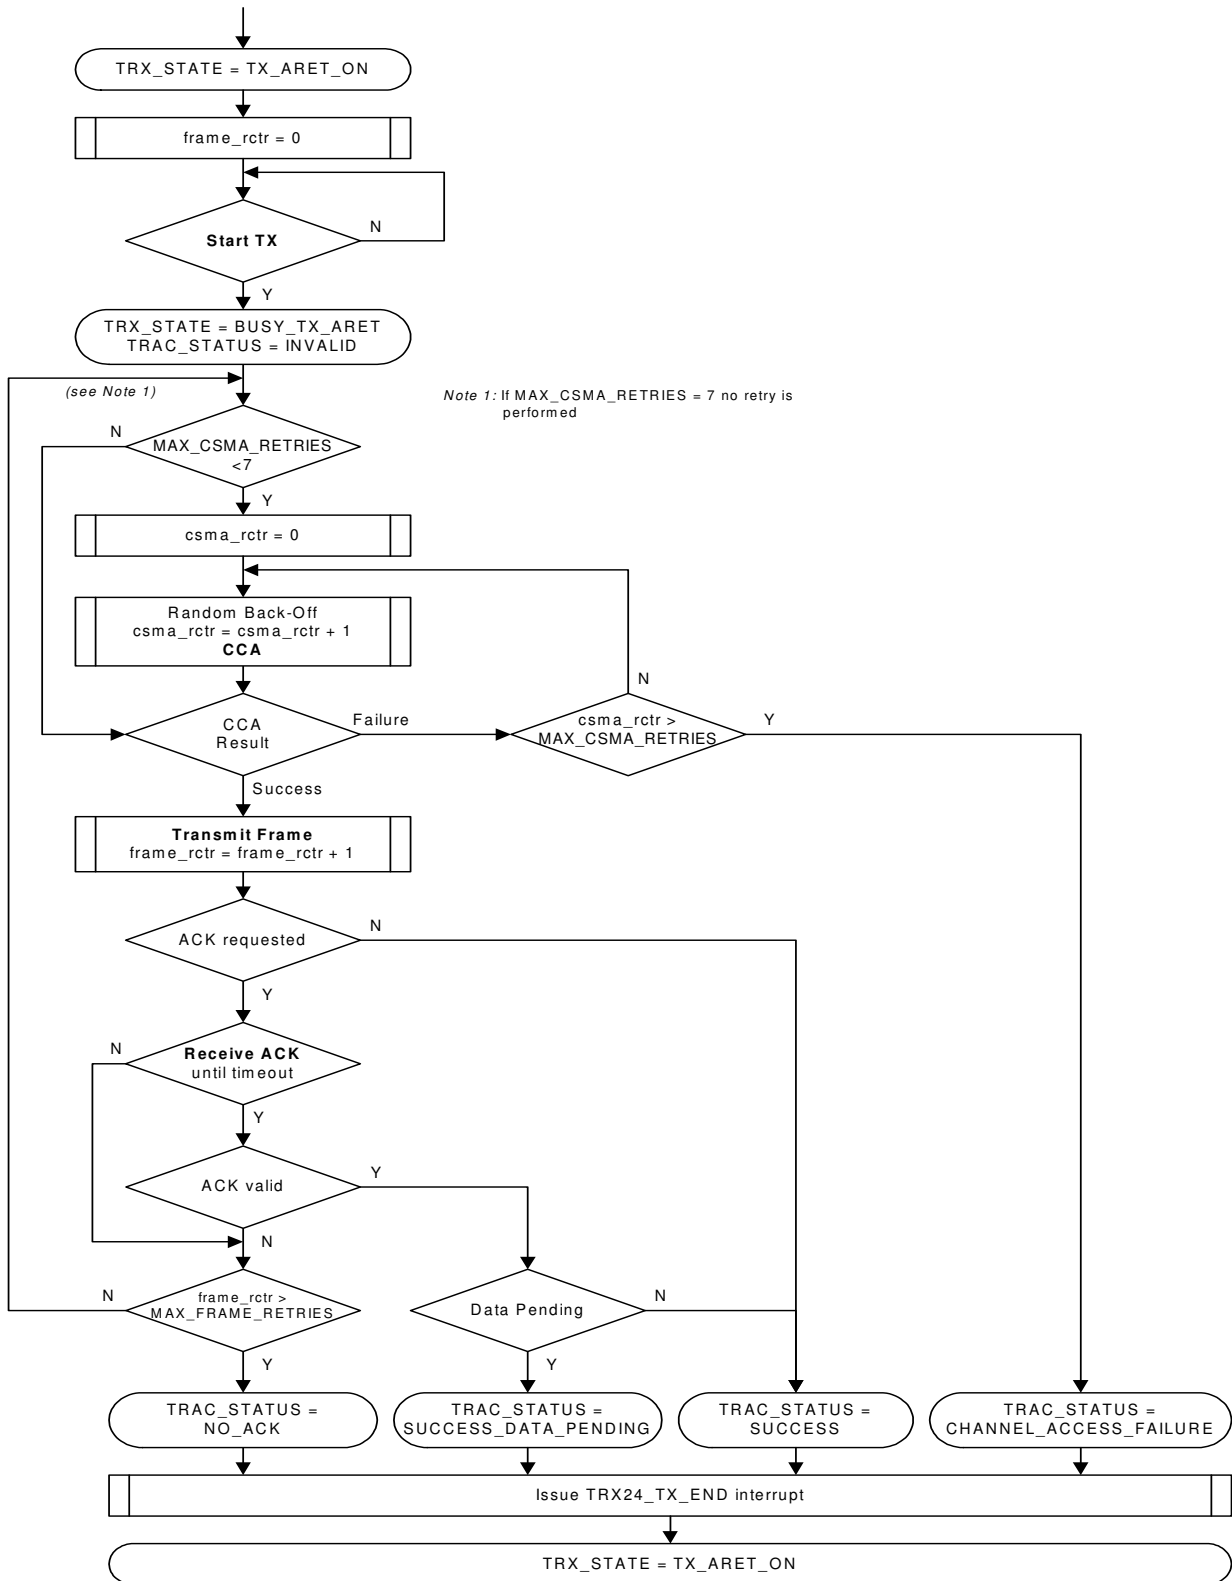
TRX_STATE = TX_ARET_ON

frame_rctr = 0

Start TX

N

Y

TRX_STATE = BUSY_TX_ARET
TRAC_STATUS = INVALID

(see Note 1)

Note 1: If MAX_CSMA_RETRIES = 7 no retry is performed

N

MAX_CSMA_RETRIES <7

Y

csma_rctr = 0

Random Back-Off
csma_rctr = csma_rctr + 1
CCA

N

CCA Result

Failure

csma_rctr > MAX_CSMA_RETRIES

Y

Success

Transmit Frame
frame_rctr = frame_rctr + 1

ACK requested

N

Y

N

Receive ACK
until timeout

Y

ACK valid

Y

N

N

frame_rctr > MAX_FRAME_RETRIES

Data Pending

N

Y

Y

TRAC_STATUS = NO_ACK

TRAC_STATUS = SUCCESS_DATA_PENDING

TRAC_STATUS = SUCCESS

TRAC_STATUS = CHANNEL_ACCESS_FAILURE

Issue TRX24_TX_END interrupt

TRX_STATE = TX_ARET_ON